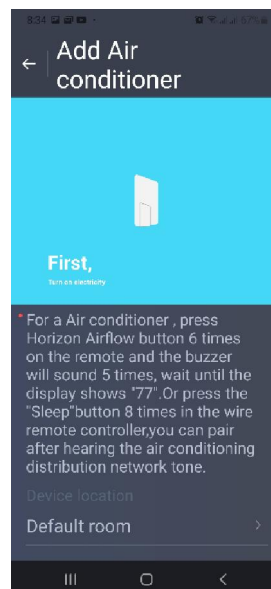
8:34

57%

Add Air conditioner

First,

Turn on electricity

* For a Air conditioner , press Horizon Airflow button 6 times on the remote and the buzzer will sound 5 times, wait until the display shows "77".Or press the "Sleep"button 8 times in the wire remote controller,you can pair after hearing the air conditioning distribution network tone.

Device location

Default room